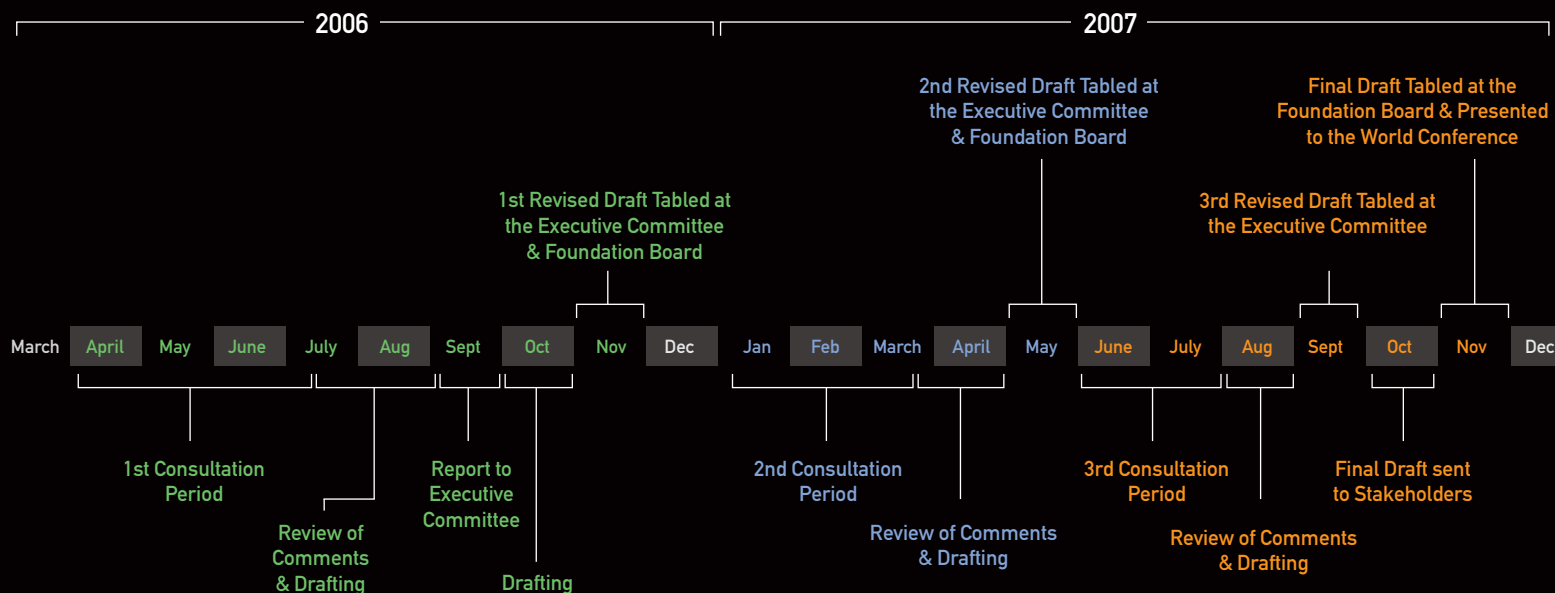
2006

2007

2nd Revised Draft Tabled at the Executive Committee & Foundation Board

Final Draft Tabled at the Foundation Board & Presented to the World Conference

1st Revised Draft Tabled at the Executive Committee & Foundation Board

3rd Revised Draft Tabled at the Executive Committee

March April May June July Aug Sept Oct Nov Dec Jan Feb March April May June July Aug Sept Oct Nov Dec

1st Consultation Period

Review of Comments & Drafting

Report to Executive Committee

Drafting

2nd Consultation Period

Review of Comments & Drafting

3rd Consultation Period

Review of Comments & Drafting

Final Draft sent to Stakeholders